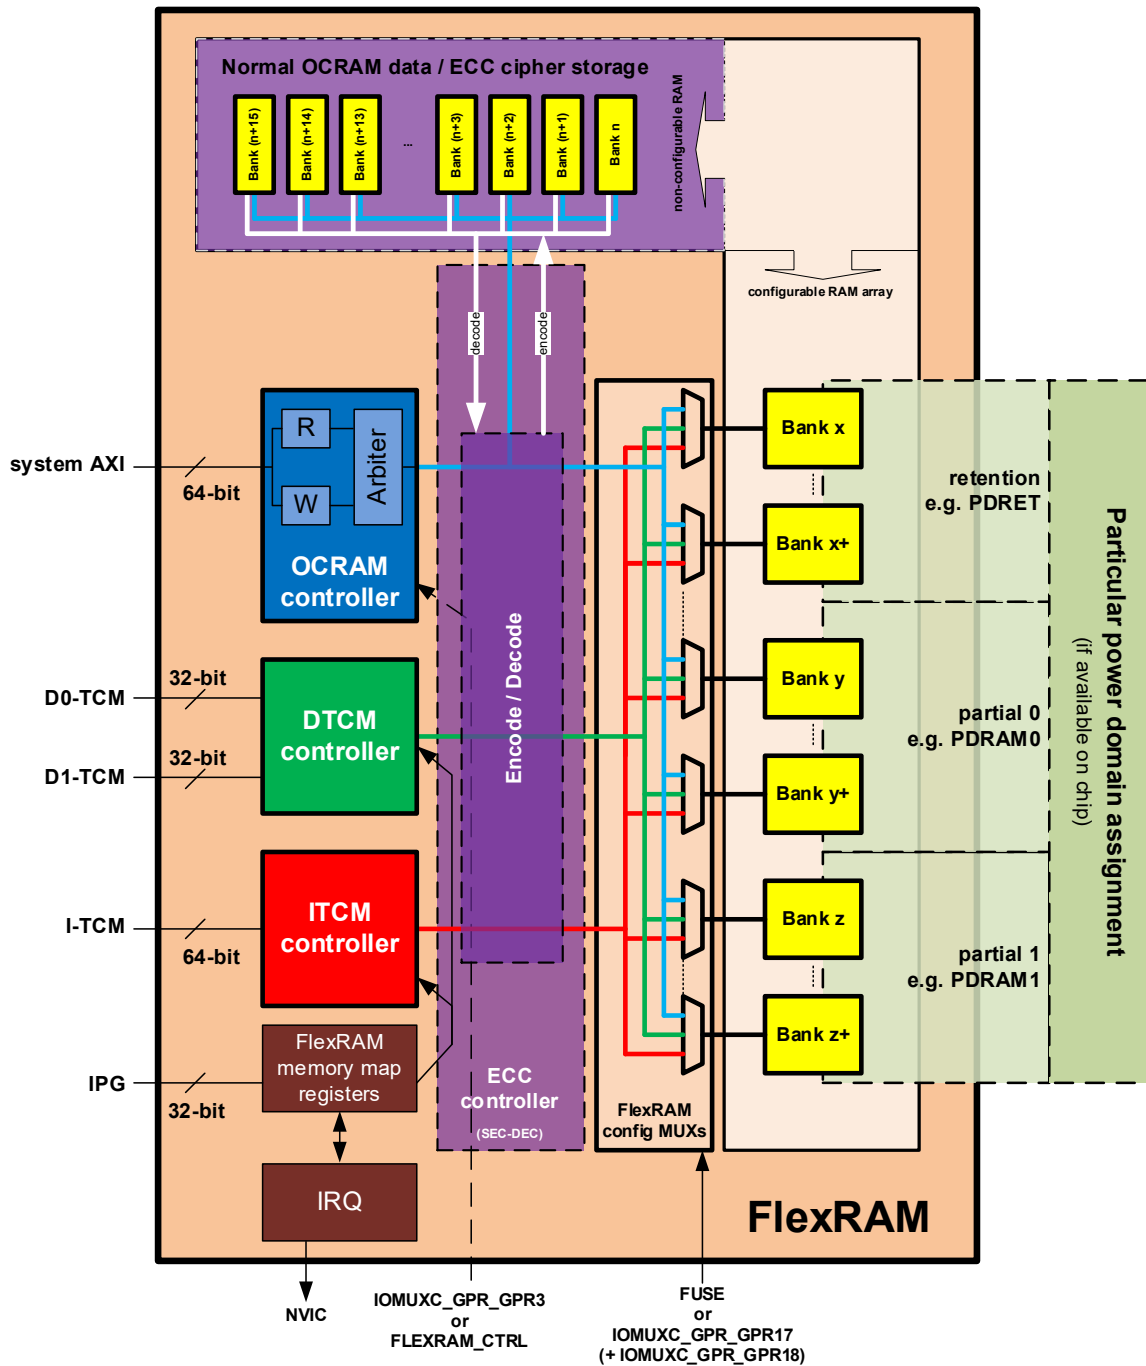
Normal OCRAM data / ECC cipher storage

Bank (n+15)
Bank (n+14)
Bank (n+13)
...
Bank (n+3)
Bank (n+2)
Bank (n+1)
Bank n

non-configurable RAM

configurable RAM array

decode
encode

system AXI
64-bit

R
W
Arbiter

OCRAM controller

Encode / Decode

32-bit
D0-TCM
32-bit
D1-TCM

DTCM controller

I-TCM
64-bit

ITCM controller

IPG
32-bit

FlexRAM memory map registers

ECC controller
(SEC-DEC)

FlexRAM config MUXs

Bank x
Bank x+
Bank y
Bank y+
Bank z
Bank z+

retention
e.g. PDRET

partial 0
e.g. PDRAM0

partial 1
e.g. PDRAM1

Particular power domain assignment
(if available on chip)

IRQ

FlexRAM

NVIC

IOMUXC_GPR_GPR3
or
FLEXRAM_CTRL

FUSE
or
IOMUXC_GPR_GPR17
(+ IOMUXC_GPR_GPR18)